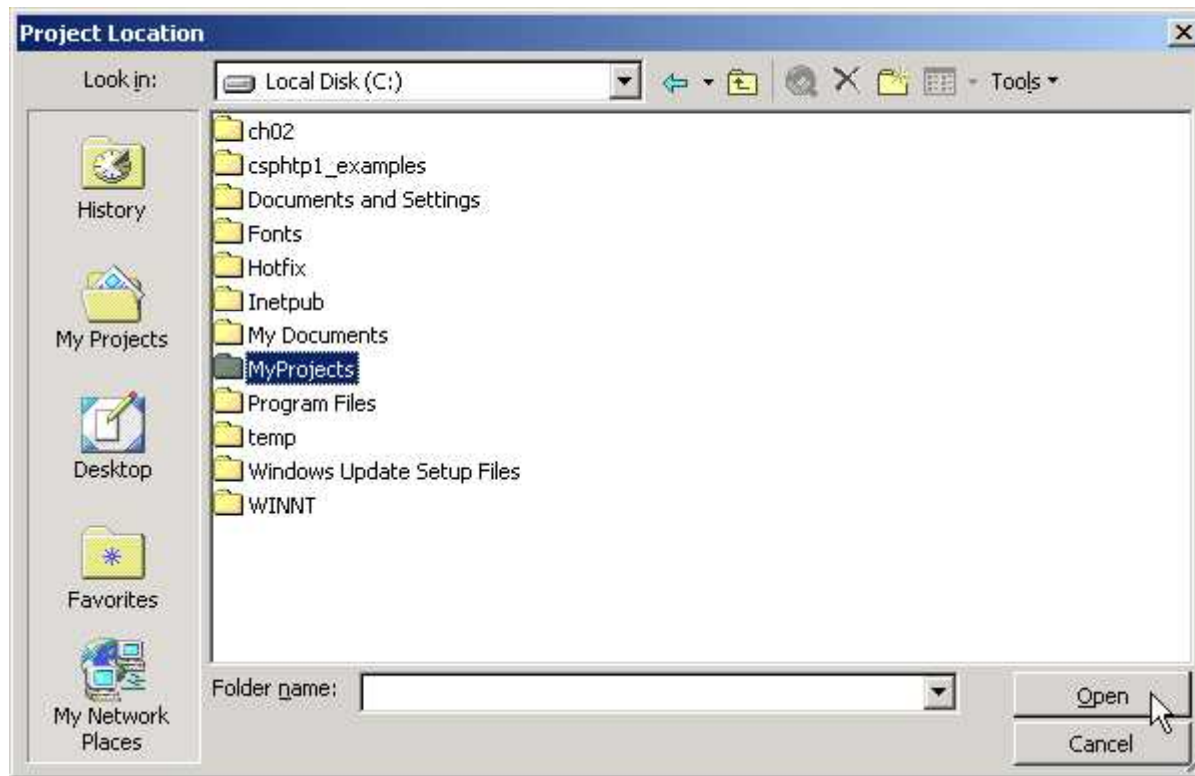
Project Location

Look in: Local Disk (C:) Tools

History

My Projects

Desktop

Favorites

My Network Places

ch02
csphtp1_examples
Documents and Settings
Fonts
Hotfix
Inetpub
My Documents
MyProjects
Program Files
temp
Windows Update Setup Files
WINNT

Folder name:

Open

Cancel